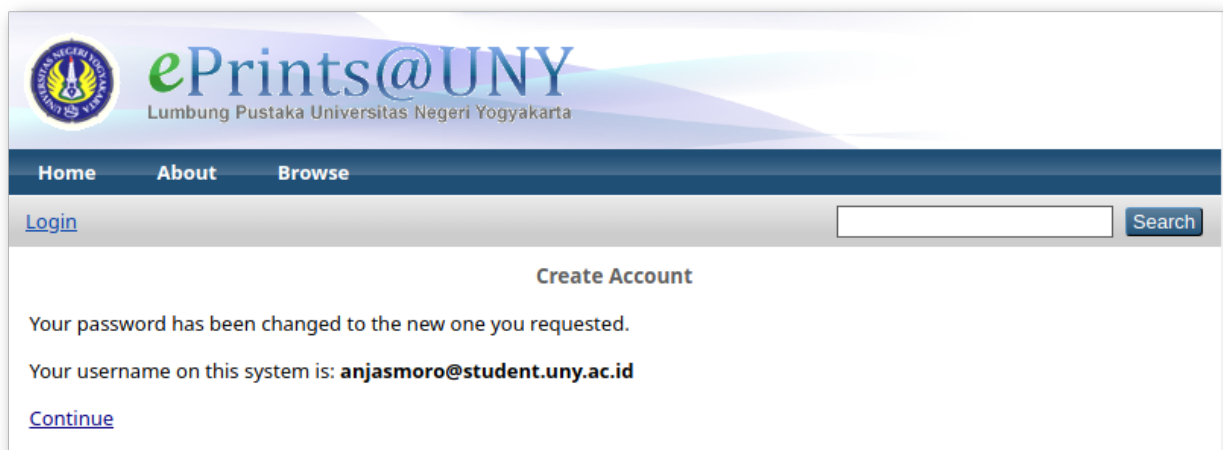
UNIVERSITAS NEGERI YOGYAKARTA

ePrints@UNY
Lumbung Pustaka Universitas Negeri Yogyakarta

Home About Browse

Login

Search

Create Account

Your password has been changed to the new one you requested.

Your username on this system is: **anjasmoro@student.uny.ac.id**

Continue